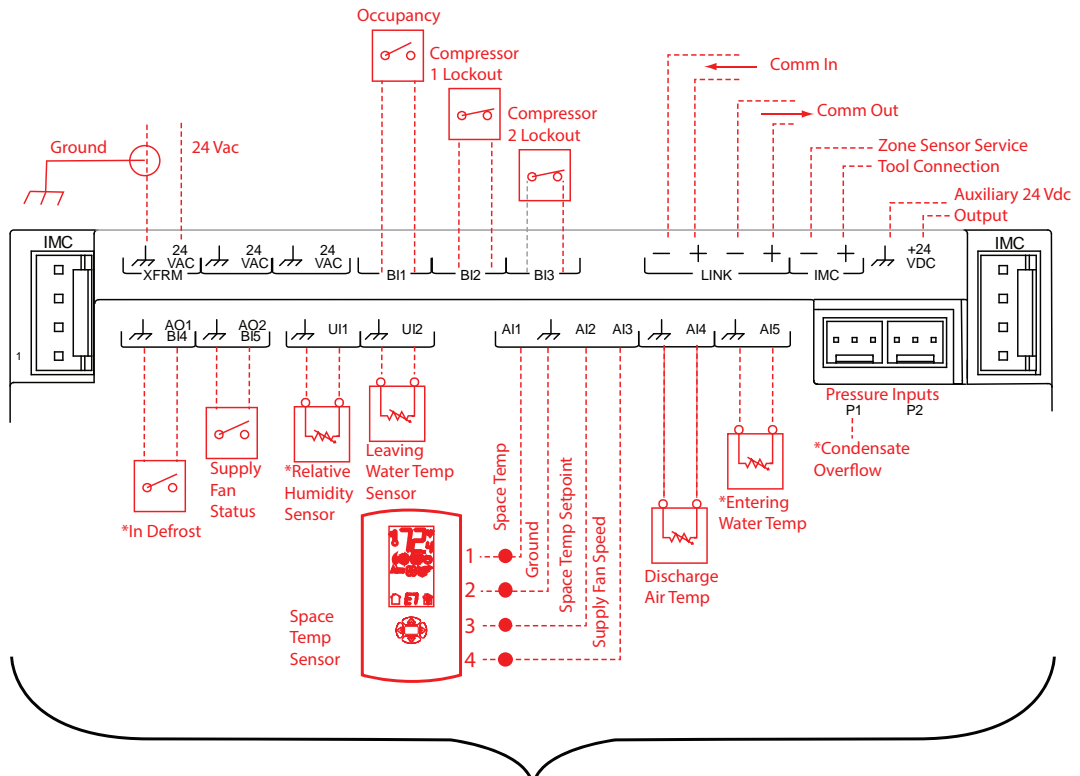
Occupancy

Compressor 1 Lockout

Compressor 2 Lockout

Comm In

Comm Out

Zone Sensor Service Tool Connection

Auxiliary 24 Vdc Output

Ground

24 Vac

IMC

24 VAC XFRM

24 VAC

24 VAC

BI1

BI2

BI3

− + − + LINK

− + IMC

+24 VDC

IMC

1

AO1 BI4

AO2 BI5

UI1

UI2

AI1

AI2

AI3

AI4

AI5

Pressure Inputs
P1 P2

*Condensate Overflow

*In Defrost

Supply Fan Status

*Relative Humidity Sensor

Leaving Water Temp Sensor

Space Temp

Ground

Space Temp Setpoint

Supply Fan Speed

*Entering Water Temp

Discharge Air Temp

Space Temp Sensor

1

2

3

4